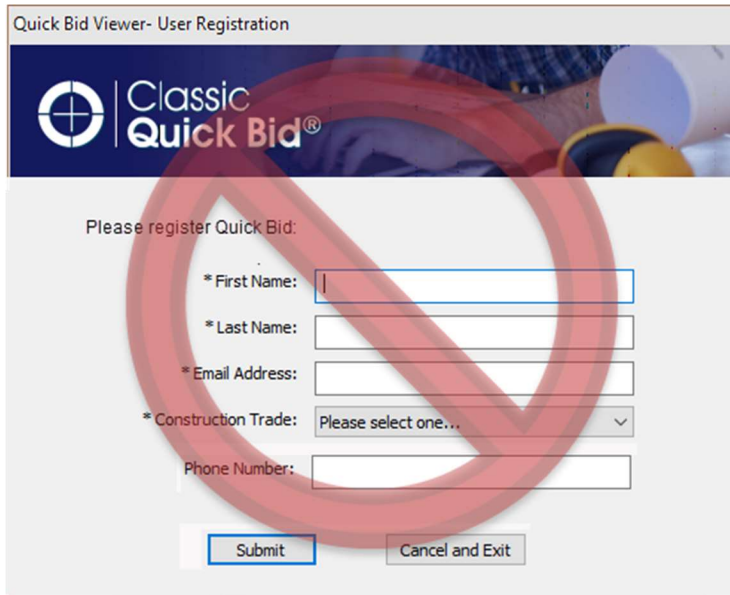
Quick Bid Viewer- User Registration

Classic Quick Bid®

Please register Quick Bid:

* First Name:

* Last Name:

* Email Address:

* Construction Trade: Please select one...

Phone Number:

Submit

Cancel and Exit